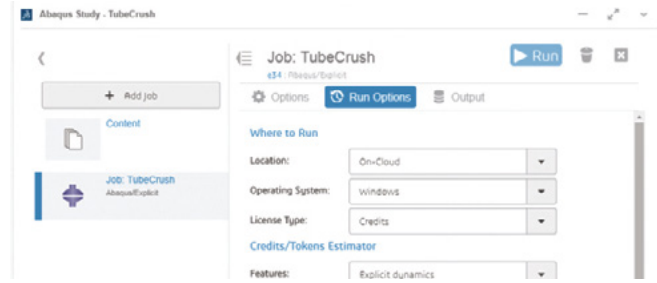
Abaqus Study - TubeCrush

+ Add job

Content

Job: TubeCrush
Abaqus/Explicit

Job: TubeCrush
e34 | Abaqus/Explicit

Run

Options

Run Options

Output

Where to Run

Location: On-Cloud

Operating System: Windows

License Type: Credits

Credits/Tokens Estimator

Features: Explicit dynamics